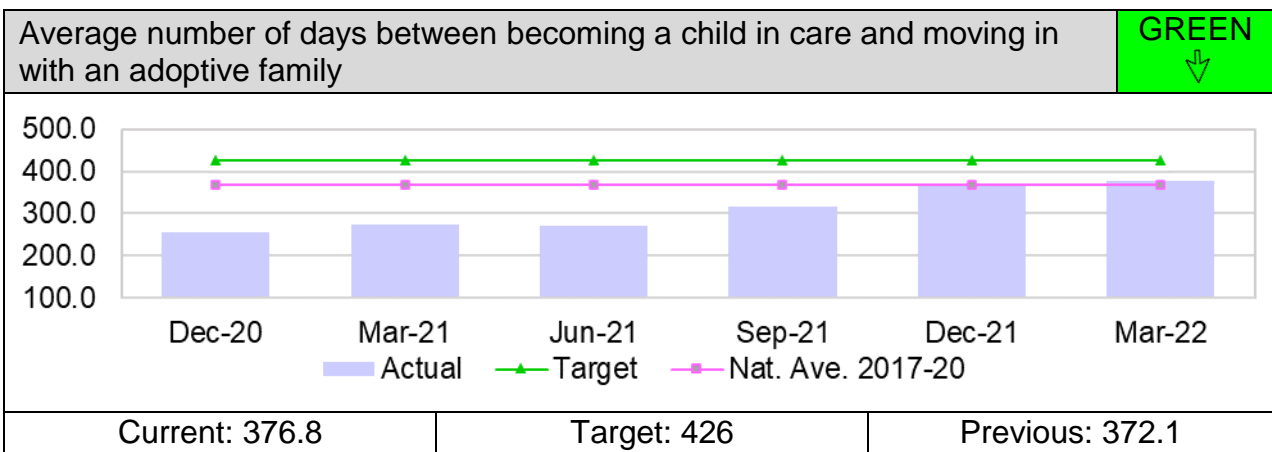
Average number of days between becoming a child in care and moving in with an adoptive family

GREEN
⇩

500.0
400.0
300.0
200.0
100.0

Dec-20 Mar-21 Jun-21 Sep-21 Dec-21 Mar-22

Actual Target Nat. Ave. 2017-20

| Current: 376.8 | Target: 426 | Previous: 372.1 |
|---|---|---|